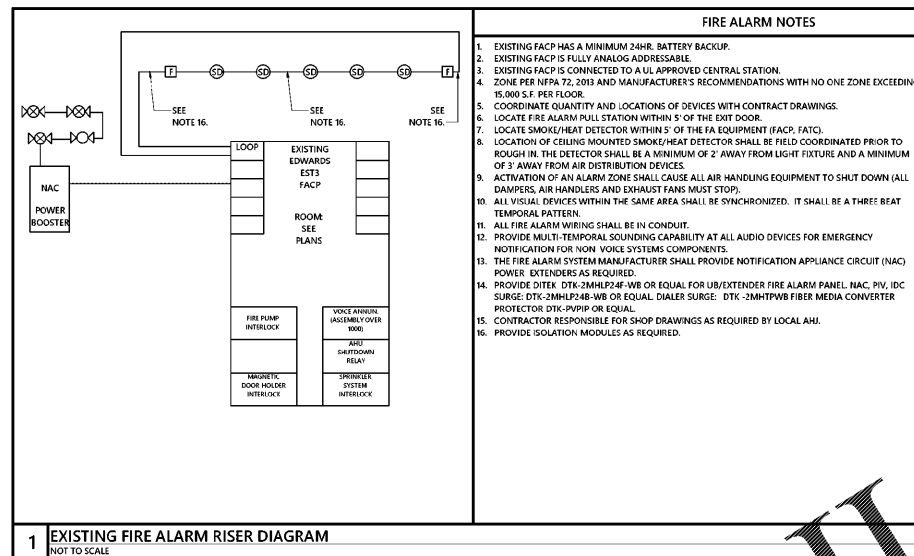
F SD SD SD SD SD F

SEE NOTE 16.

SEE NOTE 16.

SEE NOTE 16.

NAC POWER BOOSTER

LOOP

EXISTING EDWARDS EST3 FACP

ROOM: SEE PLANS

FIRE PUMP INTERLOCK

VOICE ANNUN. (ASSEMBLY OVER 1000)

AHU SHUTDOWN RELAY

MAGNETIC DOOR HOLDER INTERLOCK

SPRINKLER SYSTEM INTERLOCK

FIRE ALARM NOTES

1. EXISTING FACP HAS A MINIMUM 24HR. BATTERY BACKUP.
2. EXISTING FACP IS FULLY ANALOG ADDRESSABLE.
3. EXISTING FACP IS CONNECTED TO A UL APPROVED CENTRAL STATION.
4. ZONE PER NFPA 72, 2013 AND MANUFACTURER'S RECOMMENDATIONS WITH NO ONE ZONE EXCEEDING 15,000 S.F. PER FLOOR.
5. COORDINATE QUANTITY AND LOCATIONS OF DEVICES WITH CONTRACT DRAWINGS.
6. LOCATE FIRE ALARM PULL STATION WITHIN 5' OF THE EXIT DOOR.
7. LOCATE SMOKE/HEAT DETECTOR WITHIN 5' OF THE FA EQUIPMENT (FACP, FATC).
8. LOCATION OF CEILING MOUNTED SMOKE/HEAT DETECTOR SHALL BE FIELD COORDINATED PRIOR TO ROUGH IN. THE DETECTOR SHALL BE A MINIMUM OF 2' AWAY FROM LIGHT FIXTURE AND A MINIMUM OF 3' AWAY FROM AIR DISTRIBUTION DEVICES.
9. ACTIVATION OF AN ALARM ZONE SHALL CAUSE ALL AIR HANDLING EQUIPMENT TO SHUT DOWN (ALL DAMPERS, AIR HANDLERS AND EXHAUST FANS MUST STOP).
10. ALL VISUAL DEVICES WITHIN THE SAME AREA SHALL BE SYNCHRONIZED. IT SHALL BE A THREE BEAT TEMPORAL PATTERN.
11. ALL FIRE ALARM WIRING SHALL BE IN CONDUIT.
12. PROVIDE MULTI-TEMPORAL SOUNDING CAPABILITY AT ALL AUDIO DEVICES FOR EMERGENCY NOTIFICATION FOR NON VOICE SYSTEMS COMPONENTS.
13. THE FIRE ALARM SYSTEM MANUFACTURER SHALL PROVIDE NOTIFICATION APPLIANCE CIRCUIT (NAC) POWER EXTENDERS AS REQUIRED.
14. PROVIDE DITEK DTK-2MHLP24F-WB OR EQUAL FOR UB/EXTENDER FIRE ALARM PANEL. NAC, PIV, IDC SURGE: DTK-2MHLP24B-WB OR EQUAL. DIALER SURGE: DTK -2MHTPWB FIBER MEDIA CONVERTER PROTECTOR DTK-PVPIP OR EQUAL.
15. CONTRACTOR RESPONSIBLE FOR SHOP DRAWINGS AS REQUIRED BY LOCAL AHJ.
16. PROVIDE ISOLATION MODULES AS REQUIRED.

1 EXISTING FIRE ALARM RISER DIAGRAM
NOT TO SCALE